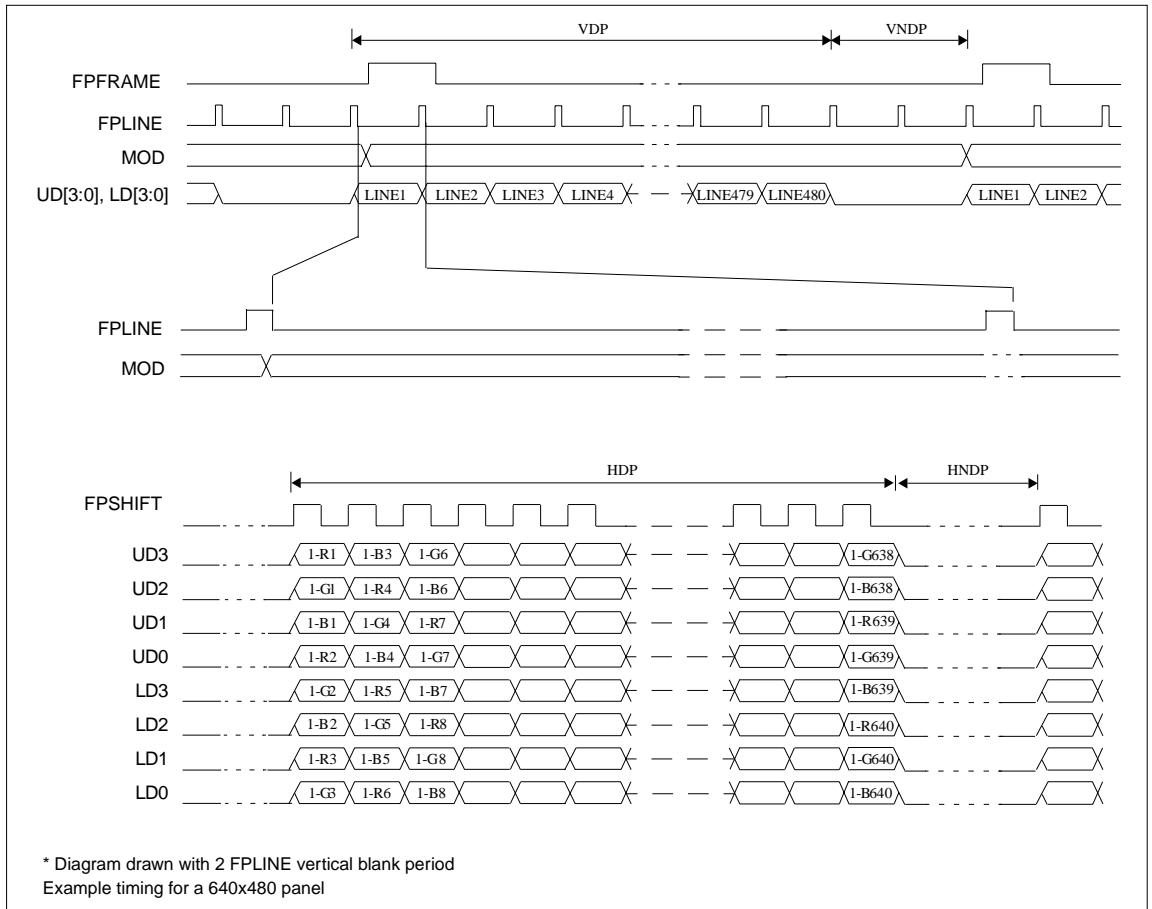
VDP
VNDP
FPFRAME
FPLINE
MOD
UD[3:0], LD[3:0]
LINE1 LINE2 LINE3 LINE4 LINE479 LINE480 LINE1 LINE2

FPLINE
MOD

HDP
HNDP
FPSHIFT
UD3 1-R1 1-B3 1-G6 1-G638
UD2 1-G1 1-R4 1-B6 1-B638
UD1 1-B1 1-G4 1-R7 1-R639
UD0 1-R2 1-B4 1-G7 1-G639
LD3 1-G2 1-R5 1-B7 1-B639
LD2 1-B2 1-G5 1-R8 1-R640
LD1 1-R3 1-B5 1-G8 1-G640
LD0 1-G3 1-R6 1-B8 1-B640

* Diagram drawn with 2 FPLINE vertical blank period
Example timing for a 640x480 panel